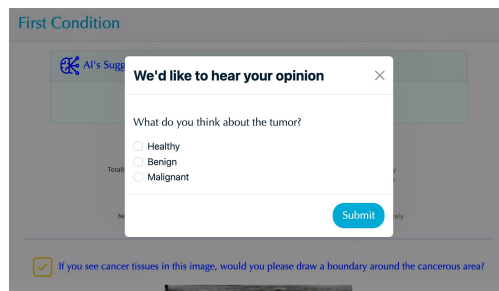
First Condition

AI's Sugg

We'd like to hear your opinion

×

What do you think about the tumor?

Healthy

Benign

Malignant

Submit

Total

y

No

ely

If you see cancer tissues in this image, would you please draw a boundary around the cancerous area?